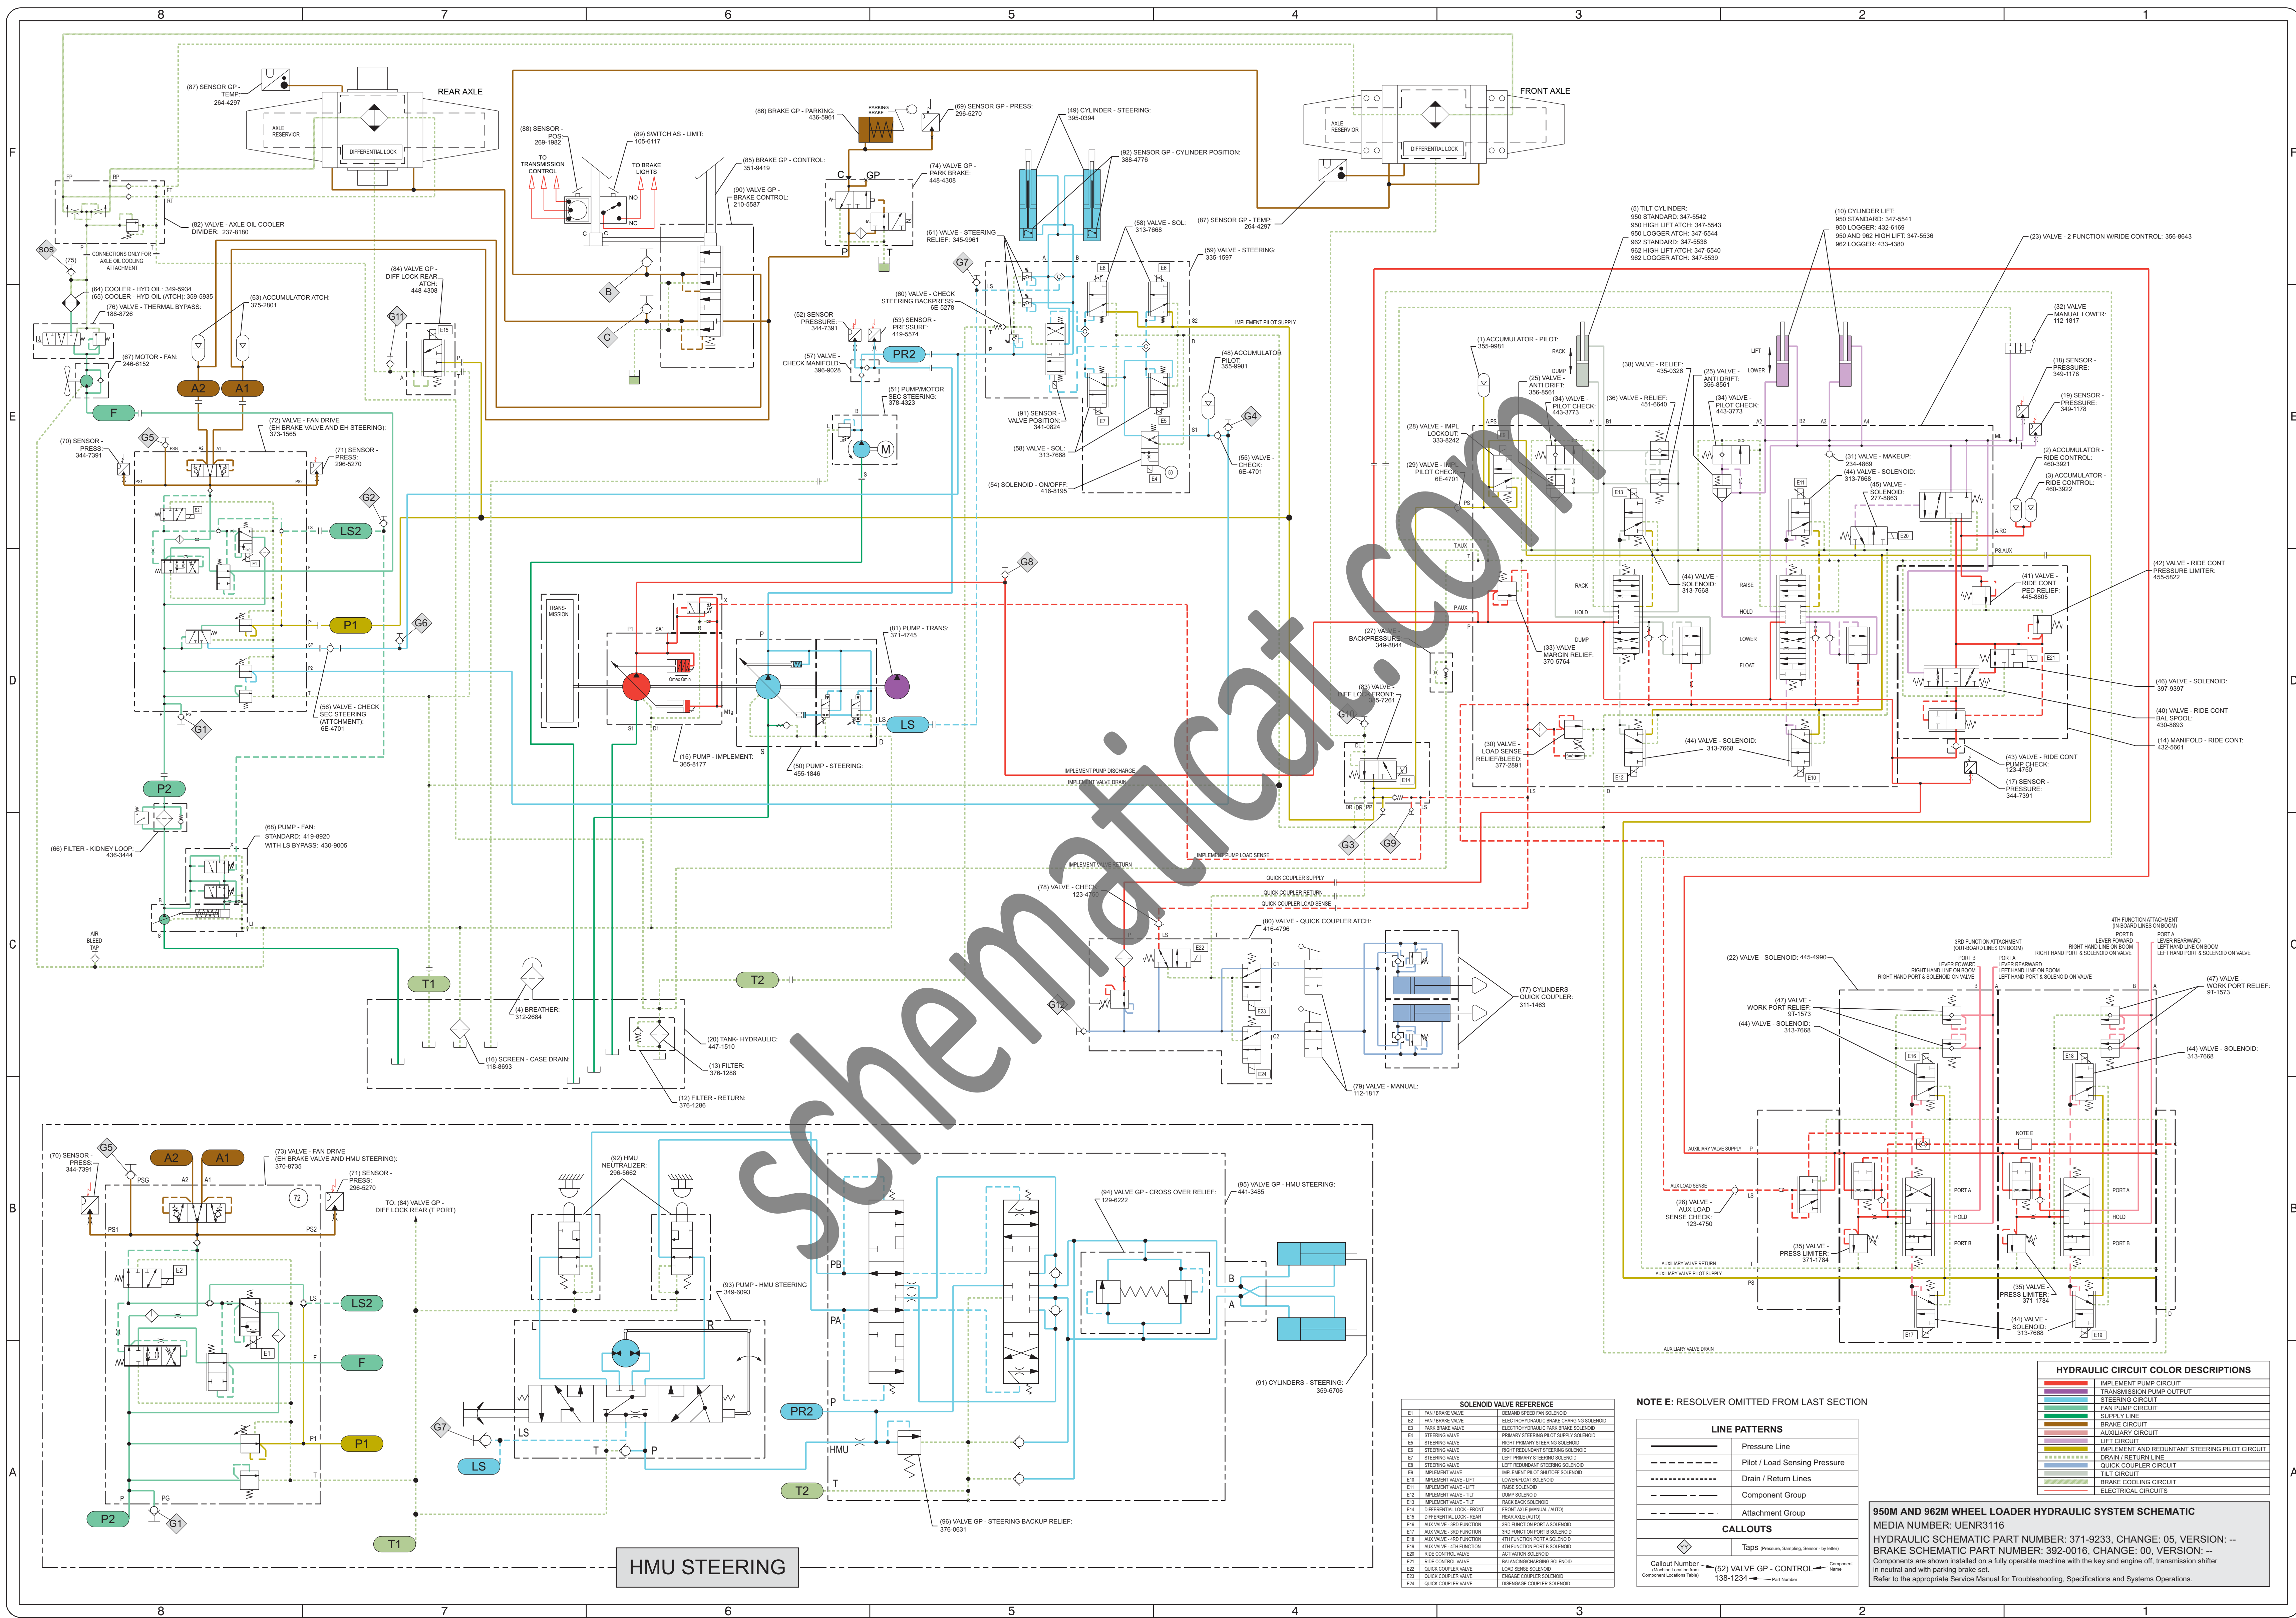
schematicat.com

950M AND 962M WHEEL LOADER HYDRAULIC SYSTEM SCHEMATIC
MEDIA NUMBER: UENR3116
HYDRAULIC SCHEMATIC PART NUMBER: 371-9233, CHANGE: 05, VERSION: --
BRAKE SCHEMATIC PART NUMBER: 392-0016, CHANGE: 00, VERSION: --
Components are shown installed on a fully operable machine with the key and engine off, transmission shifter in neutral and with parking brake set.
Refer to the appropriate Service Manual for Troubleshooting, Specifications and Systems Operations.

REAR AXLE
FRONT AXLE
(87) SENSOR GP - TEMP: 264-4297
(88) SENSOR - POS: 269-1982
(89) SWITCH AS - LIMIT: 105-6117
(86) BRAKE GP - PARKING: 436-5961
(69) SENSOR GP - PRESS: 296-5270
(49) CYLINDER - STEERING: 395-0394
(92) SENSOR GP - CYLINDER POSITION: 388-4776
(85) BRAKE GP - CONTROL: 351-9419
(90) VALVE GP - BRAKE CONTROL: 210-5587
(74) VALVE GP - PARK BRAKE: 448-4308
(82) VALVE - AXLE OIL COOLER DIVIDER: 237-8180
(64) COOLER - HYD OIL: 349-5934
(65) COOLER - HYD OIL (ATCH): 359-5935
(76) VALVE - THERMAL BYPASS: 188-8726
(63) ACCUMULATOR ATCH: 375-2801
(67) MOTOR - FAN: 246-6152
(84) VALVE GP - DIFF LOCK REAR ATCH: 448-4308
(72) VALVE - FAN DRIVE (EH BRAKE VALVE AND EH STEERING): 373-1565
(70) SENSOR - PRESS: 344-7391
(71) SENSOR - PRESS: 296-5270
(56) VALVE - CHECK SEC STEERING (ATTACHMENT): 6E-4701
(66) FILTER - KIDNEY LOOP: 436-3444
(68) PUMP - FAN: STANDARD: 419-8920 WITH LS BYPASS: 430-9005
(52) SENSOR - PRESSURE: 344-7391
(53) SENSOR - PRESSURE: 419-5574
(57) VALVE - CHECK MANIFOLD: 396-9028
(51) PUMP/MOTOR SEC STEERING: 378-4323
(60) VALVE - CHECK STEERING BACKPRESS: 6E-5278
(61) VALVE - STEERING RELIEF: 345-9961
(58) VALVE - SOL: 313-7668
(59) VALVE - STEERING: 335-1597
(48) ACCUMULATOR PILOT: 355-9981
(91) SENSOR - VALVE POSITION: 341-0824
(54) SOLENOID - ON/OFF: 416-8195
(55) VALVE - CHECK: 6E-4701
(81) PUMP - TRANS: 371-4745
(15) PUMP - IMPLEMENT: 365-8177
(50) PUMP - STEERING: 455-1846
(78) VALVE - CHECK: 123-4750
(80) VALVE - QUICK COUPLER ATCH: 416-4796
(77) CYLINDERS - QUICK COUPLER: 311-1463
(79) VALVE - MANUAL: 112-1817
(4) BREATHER: 312-2684
(16) SCREEN - CASE DRAIN: 118-8693
(20) TANK- HYDRAULIC: 447-1510
(13) FILTER: 376-1288
(12) FILTER - RETURN: 376-1286
(5) TILT CYLINDER: 950 STANDARD: 347-5542 950 HIGH LIFT ATCH: 347-5543 950 LOGGER ATCH: 347-5544 962 STANDARD: 347-5538 962 HIGH LIFT ATCH: 347-5540 962 LOGGER ATCH: 347-5539
(10) CYLINDER LIFT: 950 STANDARD: 347-5541 950 LOGGER: 432-6169 950 AND 962 HIGH LIFT: 347-5536 962 LOGGER: 433-4380
(23) VALVE - 2 FUNCTION W/RIDE CONTROL: 356-8643
(1) ACCUMULATOR - PILOT: 355-9981
(25) VALVE - ANTI DRIFT: 356-8561
(34) VALVE - PILOT CHECK: 443-3773
(38) VALVE - RELIEF: 435-0326
(36) VALVE - RELIEF: 451-6640
(32) VALVE - MANUAL LOWER: 112-1817
(18) SENSOR - PRESSURE: 349-1178
(19) SENSOR - PRESSURE: 349-1178
(2) ACCUMULATOR - RIDE CONTROL: 460-3921
(3) ACCUMULATOR - RIDE CONTROL: 460-3922
(28) VALVE - IMPL LOCKOUT: 333-8242
(29) VALVE - IMPL PILOT CHECK: 6E-4701
(31) VALVE - MAKEUP: 234-4869
(44) VALVE - SOLENOID: 313-7668
(45) VALVE - SOLENOID: 277-8863
(42) VALVE - RIDE CONT PRESSURE LIMITER: 455-5822
(41) VALVE - RIDE CONT PED RELIEF: 445-8805
(27) VALVE - BACKPRESSURE: 349-8844
(33) VALVE - MARGIN RELIEF: 370-5764
(83) VALVE - DIFF LOCK FRONT: 235-7261
(30) VALVE - LOAD SENSE RELIEF/BLEED: 377-2891
(46) VALVE - SOLENOID: 397-9397
(40) VALVE - RIDE CONT BAL SPOOL: 430-8893
(14) MANIFOLD - RIDE CONT: 432-5661
(43) VALVE - RIDE CONT PUMP CHECK: 123-4750
(17) SENSOR - PRESSURE: 344-7391
(22) VALVE - SOLENOID: 445-4990
(47) VALVE - WORK PORT RELIEF: 9T-1573
(26) VALVE - AUX LOAD SENSE CHECK: 123-4750
(35) VALVE - PRESS LIMITER: 371-1784
(73) VALVE - FAN DRIVE (EH BRAKE VALVE AND HMU STEERING): 370-8735
TO: (84) VALVE GP - DIFF LOCK REAR (T PORT)
(92) HMU NEUTRALIZER: 296-5662
(93) PUMP - HMU STEERING: 349-6093
(94) VALVE GP - CROSS OVER RELIEF: 129-6222
(95) VALVE GP - HMU STEERING: 441-3485
(91) CYLINDERS - STEERING: 359-6706
(96) VALVE GP - STEERING BACKUP RELIEF: 376-0631
HMU STEERING
NOTE E: RESOLVER OMITTED FROM LAST SECTION

HYDRAULIC CIRCUIT COLOR DESCRIPTIONS
IMPLEMENT PUMP CIRCUIT
TRANSMISSION PUMP OUTPUT
STEERING CIRCUIT
FAN PUMP CIRCUIT
SUPPLY LINE
BRAKE CIRCUIT
AUXILIARY CIRCUIT
LIFT CIRCUIT
IMPLEMENT AND REDUNDANT STEERING PILOT CIRCUIT
DRAIN / RETURN LINE
QUICK COUPLER CIRCUIT
TILT CIRCUIT
BRAKE COOLING CIRCUIT
ELECTRICAL CIRCUITS

LINE PATTERNS
Pressure Line
Pilot / Load Sensing Pressure
Drain / Return Lines
Component Group
Attachment Group
CALLOUTS
Taps (Pressure, Sampling, Sensor - by letter)
Callout Number (Machine Location from Component Locations Table) (52) VALVE GP - CONTROL Component Name 138-1234 Part Number

SOLENOID VALVE REFERENCE
| | | |
|---|---|---|
| E1 | FAN / BRAKE VALVE | DEMAND SPEED FAN SOLENOID |
| E2 | FAN / BRAKE VALVE | ELECTROHYDRAULIC BRAKE CHARGING SOLENOID |
| E3 | PARK BRAKE VALVE | ELECTROHYDRAULIC PARK BRAKE SOLENOID |
| E4 | STEERING VALVE | PRIMARY STEERING PILOT SUPPLY SOLENOID |
| E5 | STEERING VALVE | RIGHT PRIMARY STEERING SOLENOID |
| E6 | STEERING VALVE | RIGHT REDUNDANT STEERING SOLENOID |
| E7 | STEERING VALVE | LEFT PRIMARY STEERING SOLENOID |
| E8 | STEERING VALVE | LEFT REDUNDANT STEERING SOLENOID |
| E9 | IMPLEMENT VALVE | IMPLEMENT PILOT SHUTOFF SOLENOID |
| E10 | IMPLEMENT VALVE - LIFT | LOWER/FLOAT SOLENOID |
| E11 | IMPLEMENT VALVE - LIFT | RAISE SOLENOID |
| E12 | IMPLEMENT VALVE - TILT | DUMP SOLENOID |
| E13 | IMPLEMENT VALVE - TILT | RACK BACK SOLENOID |
| E14 | DIFFERENTIAL LOCK - FRONT | FRONT AXLE (MANUAL / AUTO) |
| E15 | DIFFERENTIAL LOCK - REAR | REAR AXLE (AUTO) |
| E16 | AUX VALVE - 3RD FUNCTION | 3RD FUNCTION PORT A SOLENOID |
| E17 | AUX VALVE - 3RD FUNCTION | 3RD FUNCTION PORT B SOLENOID |
| E18 | AUX VALVE - 4TH FUNCTION | 4TH FUNCTION PORT A SOLENOID |
| E19 | AUX VALVE - 4TH FUNCTION | 4TH FUNCTION PORT B SOLENOID |
| E20 | RIDE CONTROL VALVE | ACTIVATION SOLENOID |
| E21 | RIDE CONTROL VALVE | BALANCING/CHARGING SOLENOID |
| E22 | QUICK COUPLER VALVE | LOAD SENSE SOLENOID |
| E23 | QUICK COUPLER VALVE | ENGAGE COUPLER SOLENOID |
| E24 | QUICK COUPLER VALVE | DISENGAGE COUPLER SOLENOID |